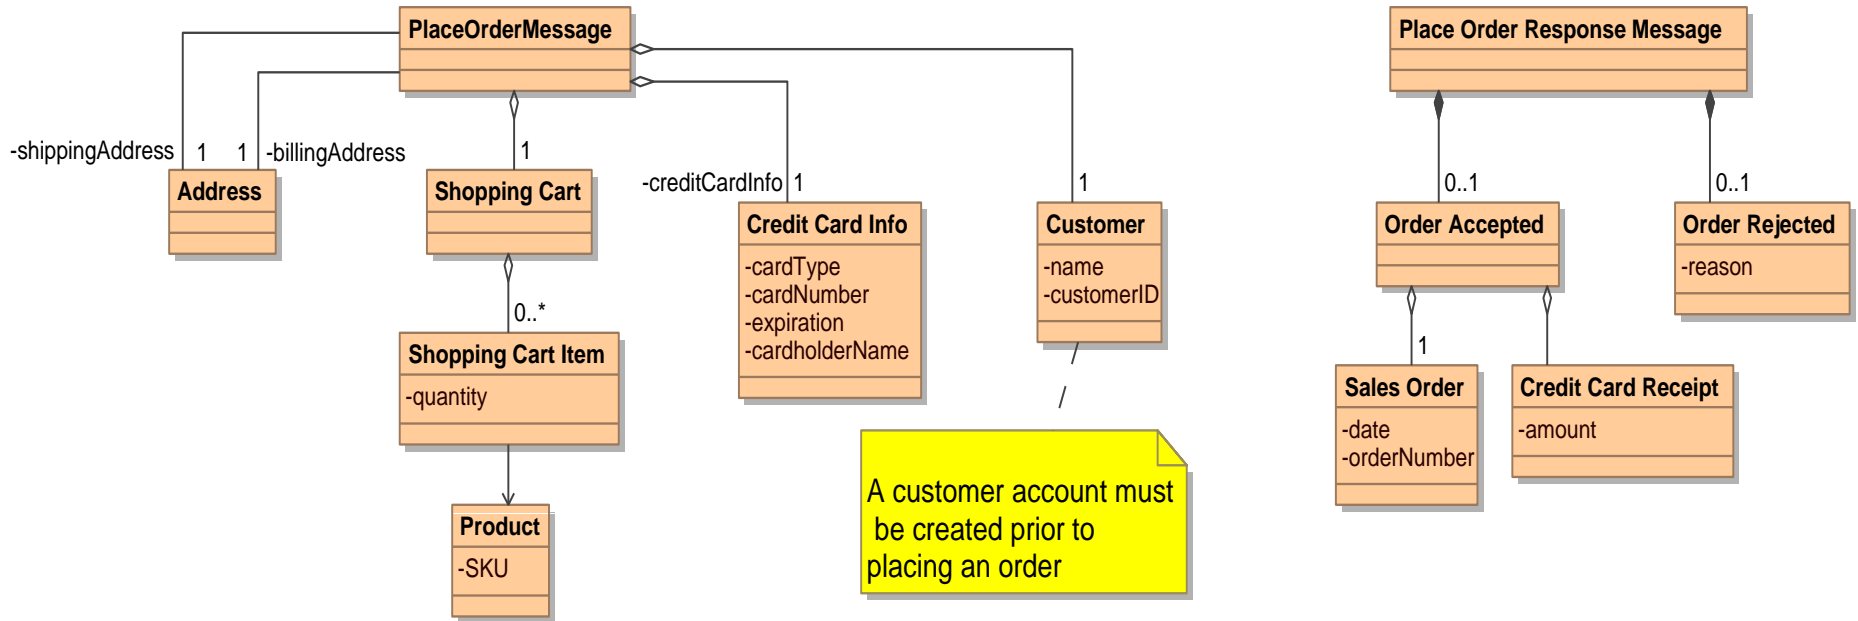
PlaceOrderMessage

-shippingAddress 1 1 -billingAddress

Address

1

Shopping Cart

0..*

Shopping Cart Item
-quantity

Product
-SKU

-creditCardInfo 1

Credit Card Info
-cardType
-cardNumber
-expiration
-cardholderName

1

Customer
-name
-customerID

A customer account must be created prior to placing an order

Place Order Response Message

0..1

Order Accepted

0..1

Order Rejected
-reason

1

Sales Order
-date
-orderNumber

Credit Card Receipt
-amount